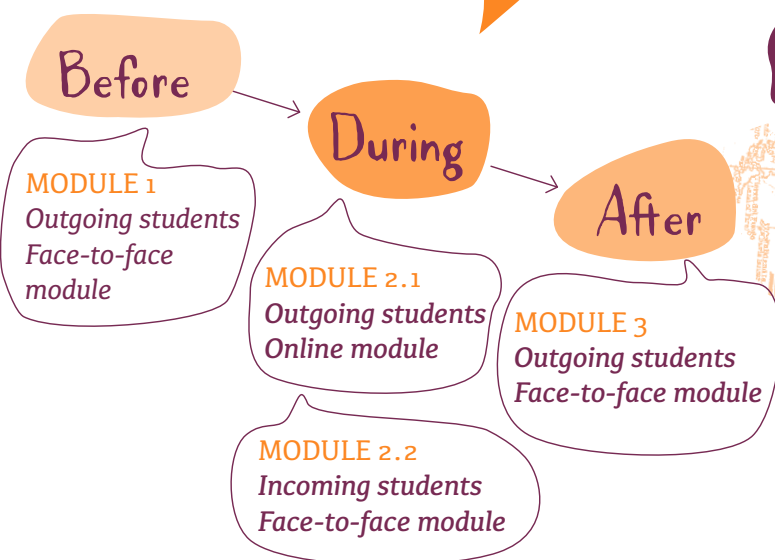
Before

MODULE 1
Outgoing students
Face-to-face module

During

MODULE 2.1
Outgoing students
Online module

MODULE 2.2
Incoming students
Face-to-face module

After

MODULE 3
Outgoing students
Face-to-face module